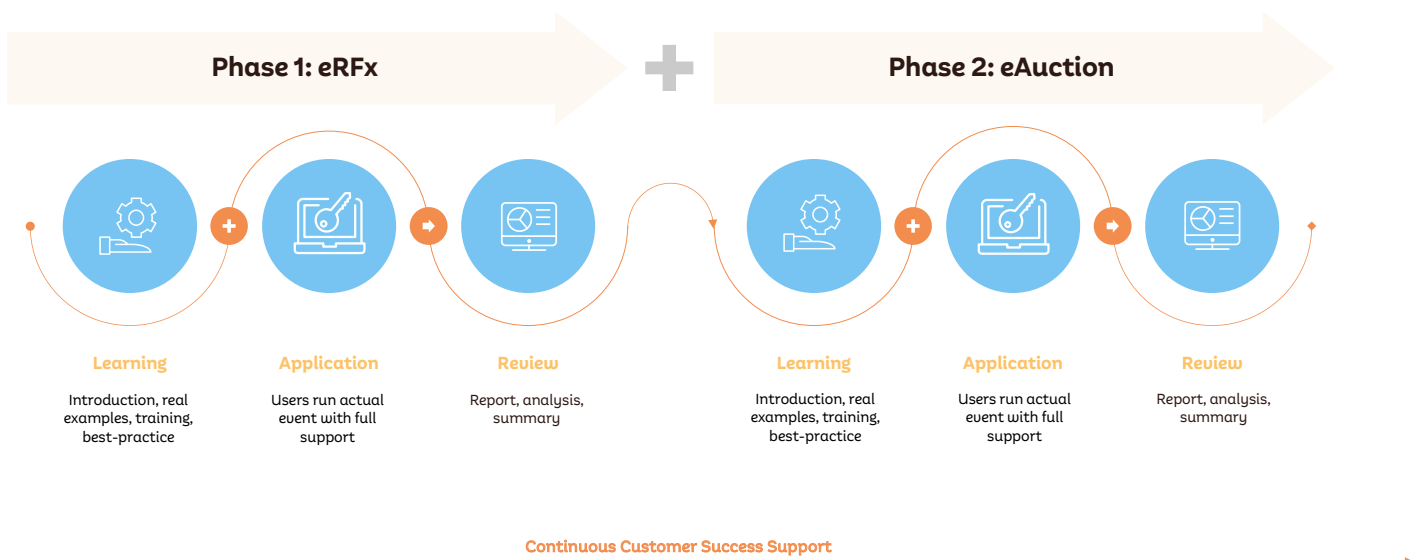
Phase 1: eRFx

Phase 2: eAuction

Learning

Introduction, real examples, training, best-practice

Application

Users run actual event with full support

Review

Report, analysis, summary

Learning

Introduction, real examples, training, best-practice

Application

Users run actual event with full support

Review

Report, analysis, summary

Continuous Customer Success Support